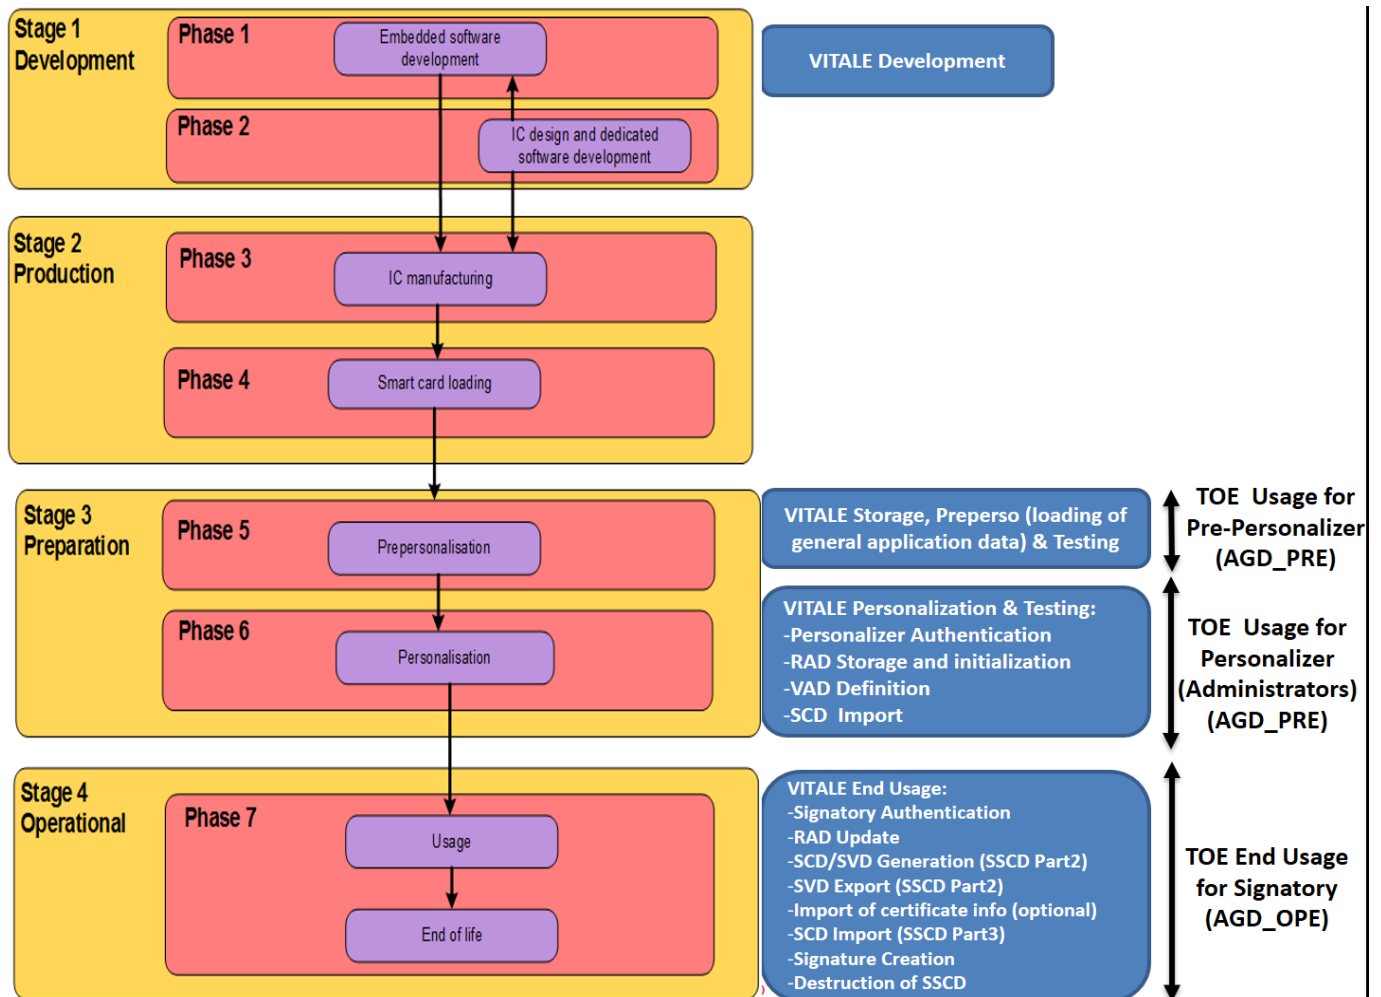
Stage 1
Development

Phase 1

Embedded software development

Phase 2

IC design and dedicated software development

VITALE Development

Stage 2
Production

Phase 3

IC manufacturing

Phase 4

Smart card loading

Stage 3
Preparation

Phase 5

Prepersonalisation

Phase 6

Personalisation

VITALE Storage, Preperso (loading of general application data) & Testing

TOE Usage for Pre-Personalizer (AGD_PRE)

VITALE Personalization & Testing:
-Personalizer Authentication
-RAD Storage and initialization
-VAD Definition
-SCD Import

TOE Usage for Personalizer (Administrators) (AGD_PRE)

Stage 4
Operational

Phase 7

Usage

End of life

VITALE End Usage:
-Signatory Authentication
-RAD Update
-SCD/SVD Generation (SSCD Part2)
-SVD Export (SSCD Part2)
-Import of certificate info (optional)
-SCD Import (SSCD Part3)
-Signature Creation
-Destruction of SSCD

TOE End Usage for Signatory (AGD_OPE)